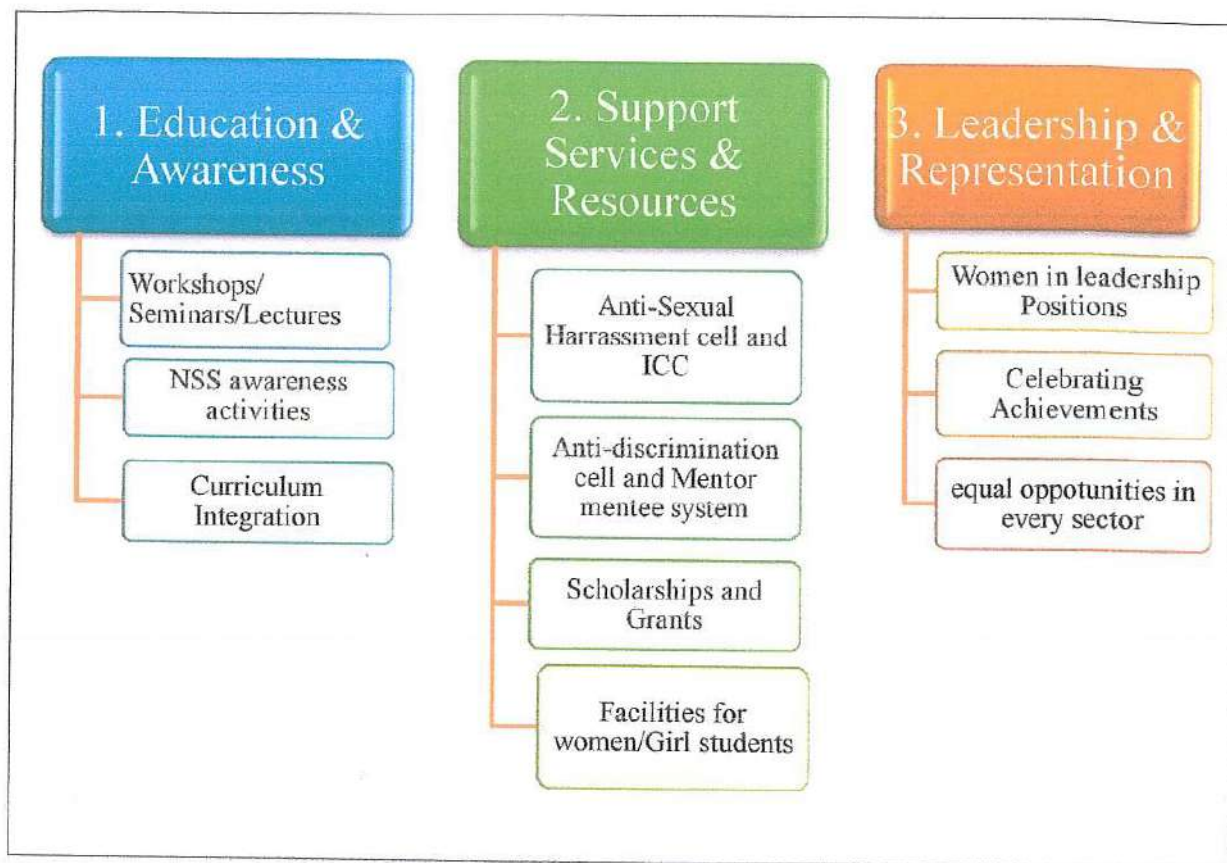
1. Education & Awareness

Workshops/ Seminars/Lectures

NSS awareness activities

Curriculum Integration

2. Support Services & Resources

Anti-Sexual Harrassment cell and ICC

Anti-discrimination cell and Mentor mentee system

Scholarships and Grants

Facilities for women/Girl students

3. Leadership & Representation

Women in leadership Positions

Celebrating Achievements

equal oppotunities in every sector